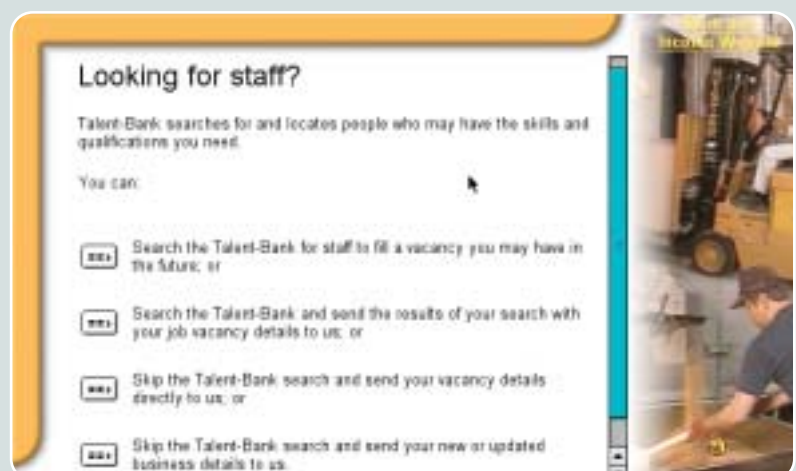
Looking for staff?

Talent-Bank searches for and locates people who may have the skills and qualifications you need.

You can:

Search the Talent-Bank for staff to fill a vacancy you may have in the future; or

Search the Talent-Bank and send the results of your search with your job vacancy details to us; or

Skip the Talent-Bank search and send your vacancy details directly to us; or

Skip the Talent-Bank search and send your new or updated business details to us.

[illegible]